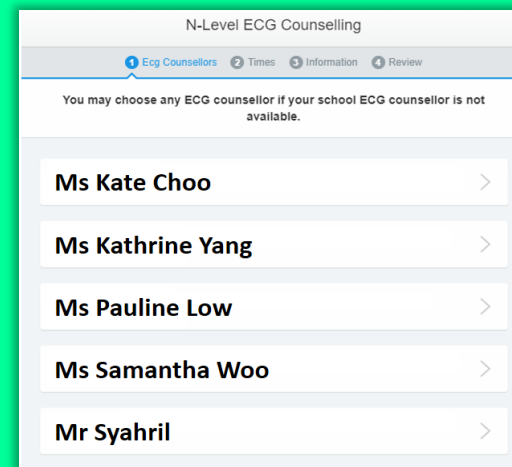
N-Level ECG Counselling

1 Ecg Counsellors 2 Times 3 Information 4 Review

You may choose any ECG counsellor if your school ECG counsellor is not available.

Ms Kate Choo

Ms Kathrine Yang

Ms Pauline Low

Ms Samantha Woo

Mr Syahril